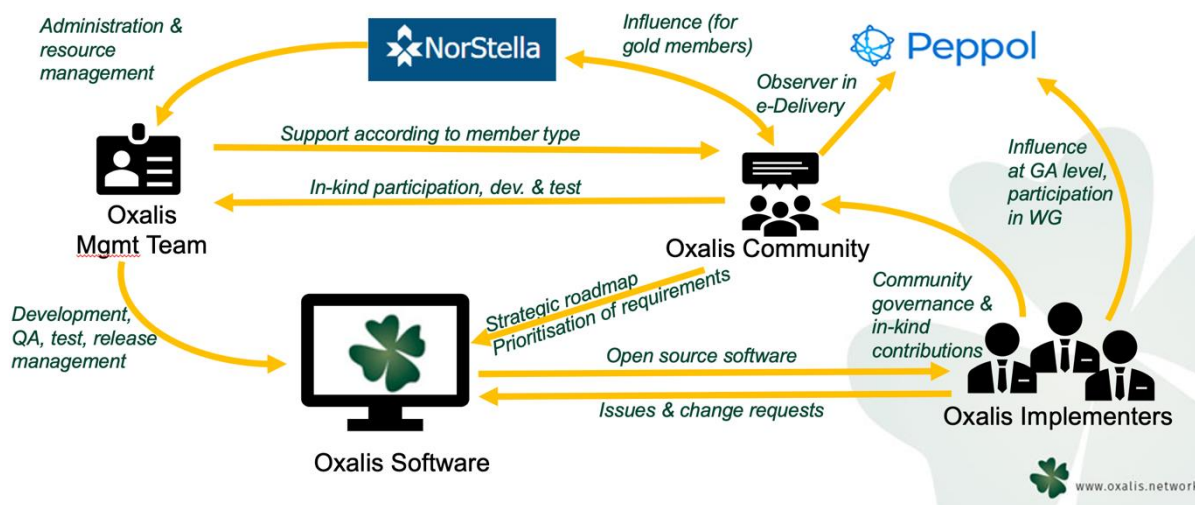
Administration & resource management

NorStella

Influence (for gold members)

Peppol

Observer in e-Delivery

Support according to member type

In-kind participation, dev. & test

Oxalis Mgmt Team

Oxalis Community

Influence at GA level, participation in WG

Development, QA, test, release management

Strategic roadmap
Prioritisation of requirements

Community governance & in-kind contributions

Open source software

Issues & change requests

Oxalis Implementers

Oxalis Software

www.oxalis.network